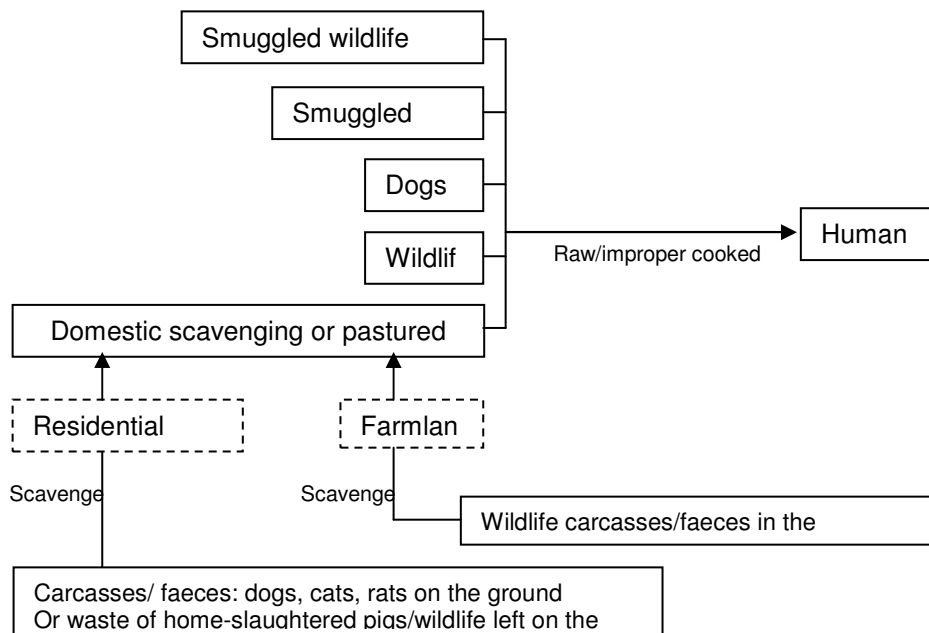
Smuggled wildlife

Smuggled

Dogs

Wildlif

Raw/improper cooked

Human

Domestic scavenging or pastured

Residential

Farmlan

Scavenge

Scavenge

Wildlife carcasses/faeces in the

Carcasses/ faeces: dogs, cats, rats on the ground
Or waste of home-slaughtered pigs/wildlife left on the